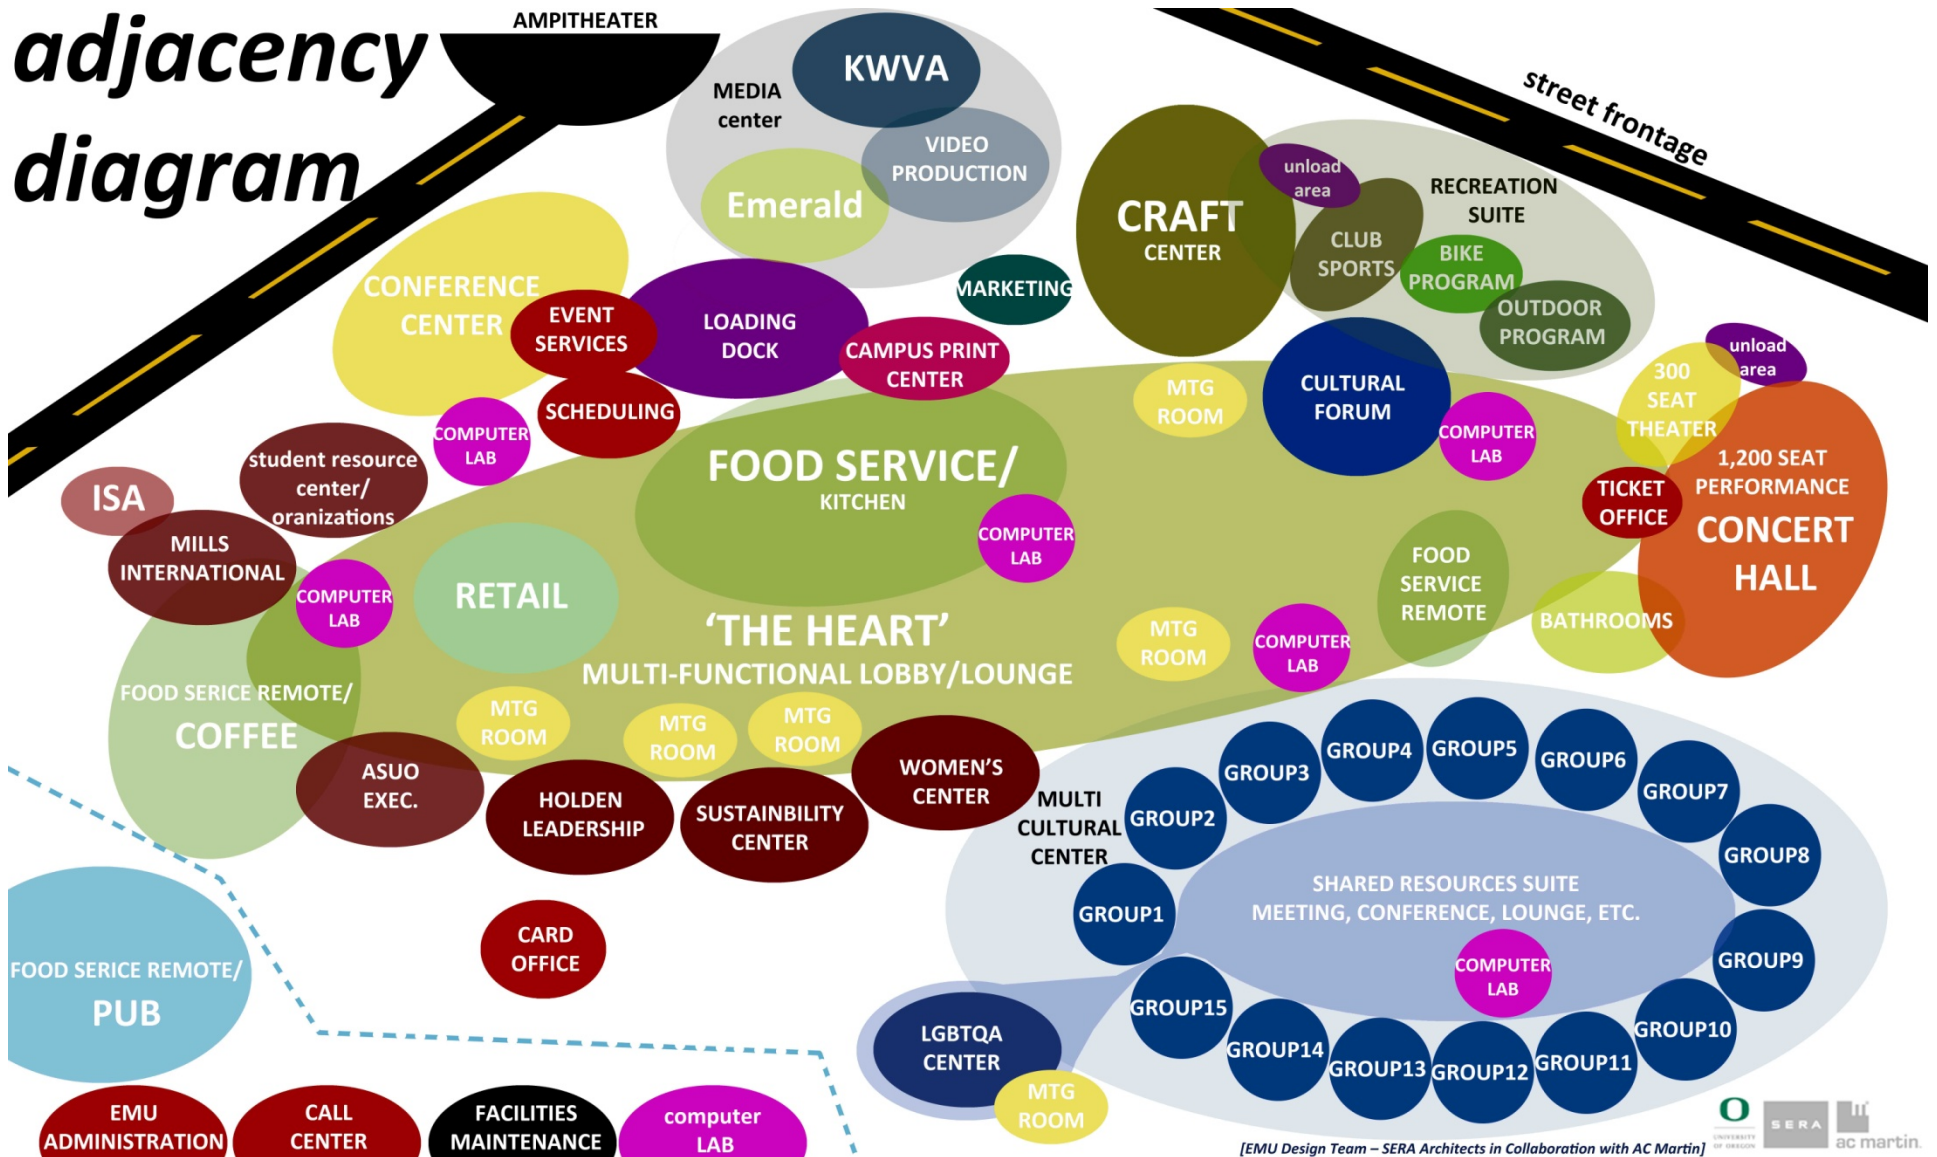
adjacency diagram

AMPITHEATER

MEDIA center

KWVA

VIDEO PRODUCTION

Emerald

street frontage

CRAFT CENTER

unload area

CLUB SPORTS

RECREATION SUITE

BIKE PROGRAM

OUTDOOR PROGRAM

CONFERENCE CENTER

EVENT SERVICES

LOADING DOCK

MARKETING

CAMPUS PRINT CENTER

MTG ROOM

CULTURAL FORUM

COMPUTER LAB

unload area

300 SEAT THEATER

SCHEDULING

COMPUTER LAB

student resource center/ oranizations

ISA

FOOD SERVICE/ KITCHEN

COMPUTER LAB

TICKET OFFICE

1,200 SEAT PERFORMANCE CONCERT HALL

MILLS INTERNATIONAL

COMPUTER LAB

RETAIL

FOOD SERVICE REMOTE

'THE HEART' MULTI-FUNCTIONAL LOBBY/LOUNGE

MTG ROOM

COMPUTER LAB

BATHROOMS

FOOD SERICE REMOTE/ COFFEE

MTG ROOM

MTG ROOM

MTG ROOM

ASUO EXEC.

HOLDEN LEADERSHIP

SUSTAINBILITY CENTER

WOMEN'S CENTER

MULTI CULTURAL CENTER

GROUP1

GROUP2

GROUP3

GROUP4

GROUP5

GROUP6

GROUP7

GROUP8

GROUP9

GROUP10

GROUP11

GROUP12

GROUP13

GROUP14

GROUP15

SHARED RESOURCES SUITE MEETING, CONFERENCE, LOUNGE, ETC.

COMPUTER LAB

CARD OFFICE

FOOD SERICE REMOTE/ PUB

LGBTQA CENTER

MTG ROOM

EMU ADMINISTRATION

CALL CENTER

FACILITIES MAINTENANCE

computer LAB

[EMU Design Team – SERA Architects in Collaboration with AC Martin]

SERA

ac martin